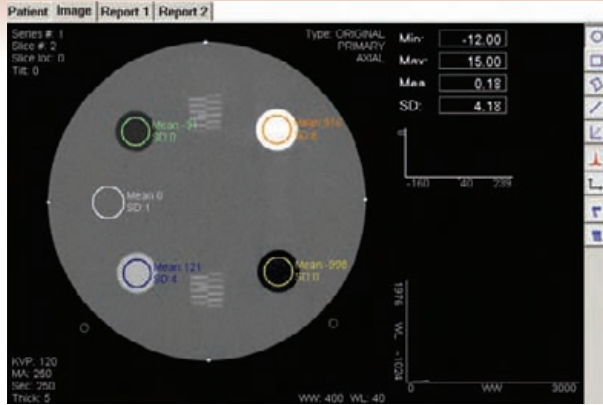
Patient | Image | Report 1 | Report 2

Series #: 1
Slice #: 2
Slice Inc: 0
Tilt: 0

Type: ORIGINAL
PRIMARY
AXIAL

Min: -12.00
Max: 15.00
Mea 0.18
SD: 4.18

Mean -91
SD 0

Mean 910
SD 6

Mean 0
SD 1

Mean 121
SD 4

Mean -996
SD 0

-160 40 239

1976 WL -1024

0 WW 3000

KVP: 120
MA: 260
Sec: 250
Thick: 5

WW: 400 WL: 40